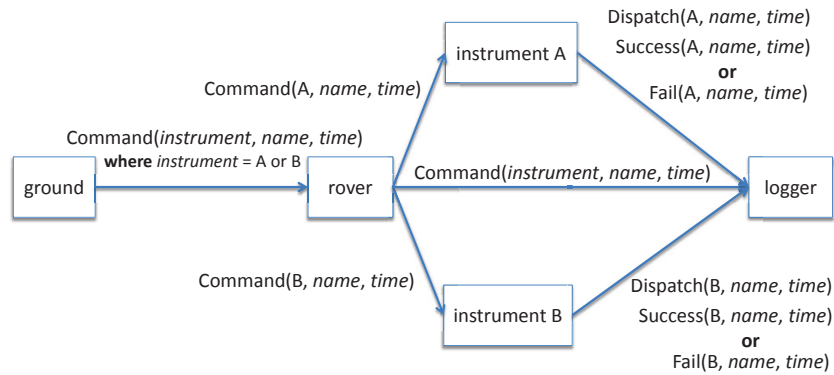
Dispatch(A, *name*, *time*)
Success(A, *name*, *time*)
**or**
Fail(A, *name*, *time*)

instrument A

Command(A, *name*, *time*)

Command(*instrument*, *name*, *time*)
**where** *instrument* = A or B

ground

rover

Command(*instrument*, *name*, *time*)

logger

Command(B, *name*, *time*)

instrument B

Dispatch(B, *name*, *time*)
Success(B, *name*, *time*)
**or**
Fail(B, *name*, *time*)